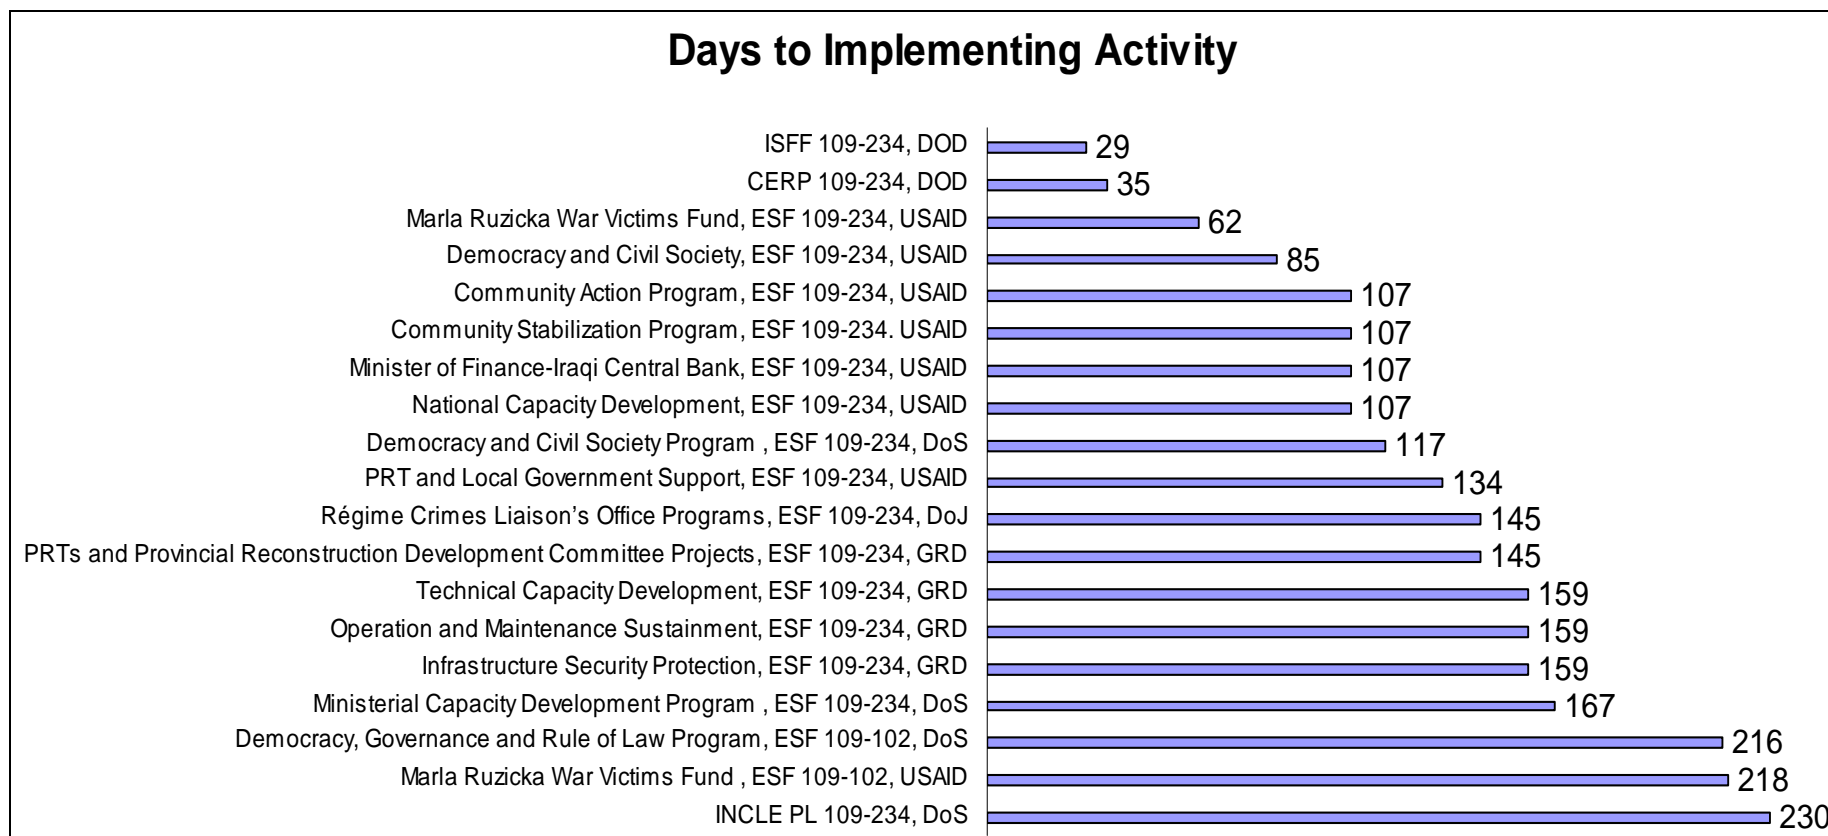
Days to Implementing Activity

ISFF 109-234, DOD 29
CERP 109-234, DOD 35
Marla Ruzicka War Victims Fund, ESF 109-234, USAID 62
Democracy and Civil Society, ESF 109-234, USAID 85
Community Action Program, ESF 109-234, USAID 107
Community Stabilization Program, ESF 109-234. USAID 107
Minister of Finance-Iraqi Central Bank, ESF 109-234, USAID 107
National Capacity Development, ESF 109-234, USAID 107
Democracy and Civil Society Program , ESF 109-234, DoS 117
PRT and Local Government Support, ESF 109-234, USAID 134
Régime Crimes Liaison's Office Programs, ESF 109-234, DoJ 145
PRTs and Provincial Reconstruction Development Committee Projects, ESF 109-234, GRD 145
Technical Capacity Development, ESF 109-234, GRD 159
Operation and Maintenance Sustainment, ESF 109-234, GRD 159
Infrastructure Security Protection, ESF 109-234, GRD 159
Ministerial Capacity Development Program , ESF 109-234, DoS 167
Democracy, Governance and Rule of Law Program, ESF 109-102, DoS 216
Marla Ruzicka War Victims Fund , ESF 109-102, USAID 218
INCLE PL 109-234, DoS 230